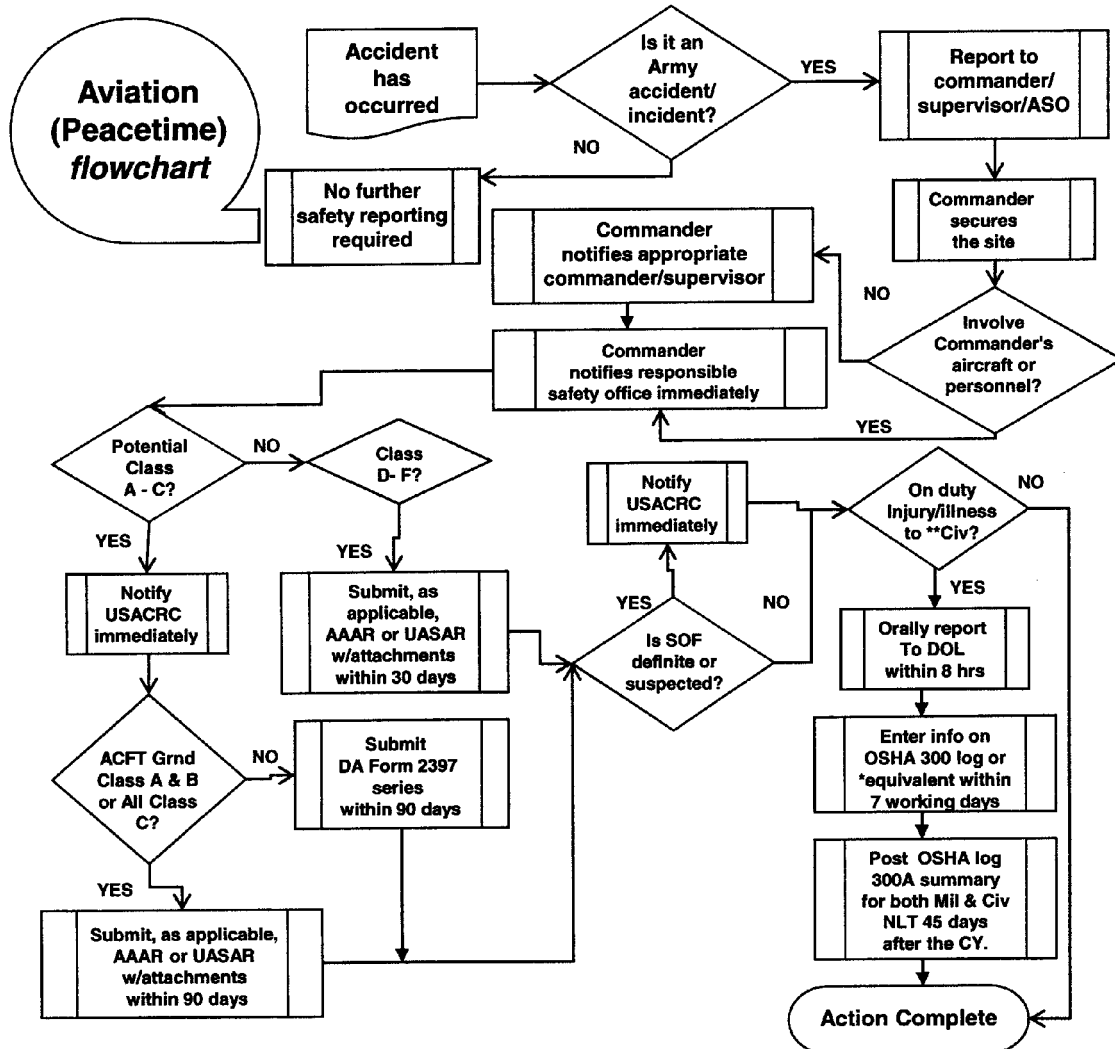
Aviation (Peacetime) *flowchart*

Accident has occurred

Is it an Army accident/ incident?

YES

Report to commander/ supervisor/ASO

NO

No further safety reporting required

Commander secures the site

Commander notifies appropriate commander/supervisor

NO

Involve Commander's aircraft or personnel?

Commander notifies responsible safety office immediately

YES

Potential Class A - C?

NO

Class D- F?

Notify USACRC immediately

On duty Injury/illness to **Civ?

NO

YES

YES

YES

Notify USACRC immediately

Submit, as applicable, AAAR or UASAR w/attachments within 30 days

YES

Is SOF definite or suspected?

NO

Orally report To DOL within 8 hrs

Enter info on OSHA 300 log or *equivalent within 7 working days

ACFT Grnd Class A & B or All Class C?

NO

Submit DA Form 2397 series within 90 days

YES

Post OSHA log 300A summary for both Mil & Civ NLT 45 days after the CY.

Submit, as applicable, AAAR or UASAR w/attachments within 90 days

Action Complete